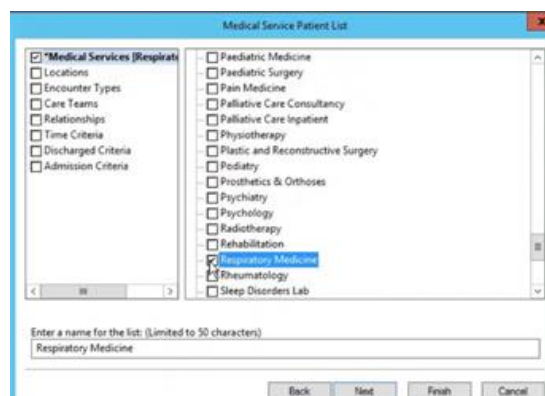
Medical Service Patient List

*Medical Services [Respirat
Locations
Encounter Types
Care Teams
Relationships
Time Criteria
Discharged Criteria
Admission Criteria

Paediatric Medicine
Paediatric Surgery
Pain Medicine
Palliative Care Consultancy
Palliative Care Inpatient
Physiotherapy
Plastic and Reconstructive Surgery
Podiatry
Prosthetics & Orthoses
Psychiatry
Psychology
Radiotherapy
Rehabilitation
Respiratory Medicine
Rheumatology
Sleep Disorders Lab

Enter a name for the list: (Limited to 50 characters)
Respiratory Medicine

Back
Next
Finish
Cancel